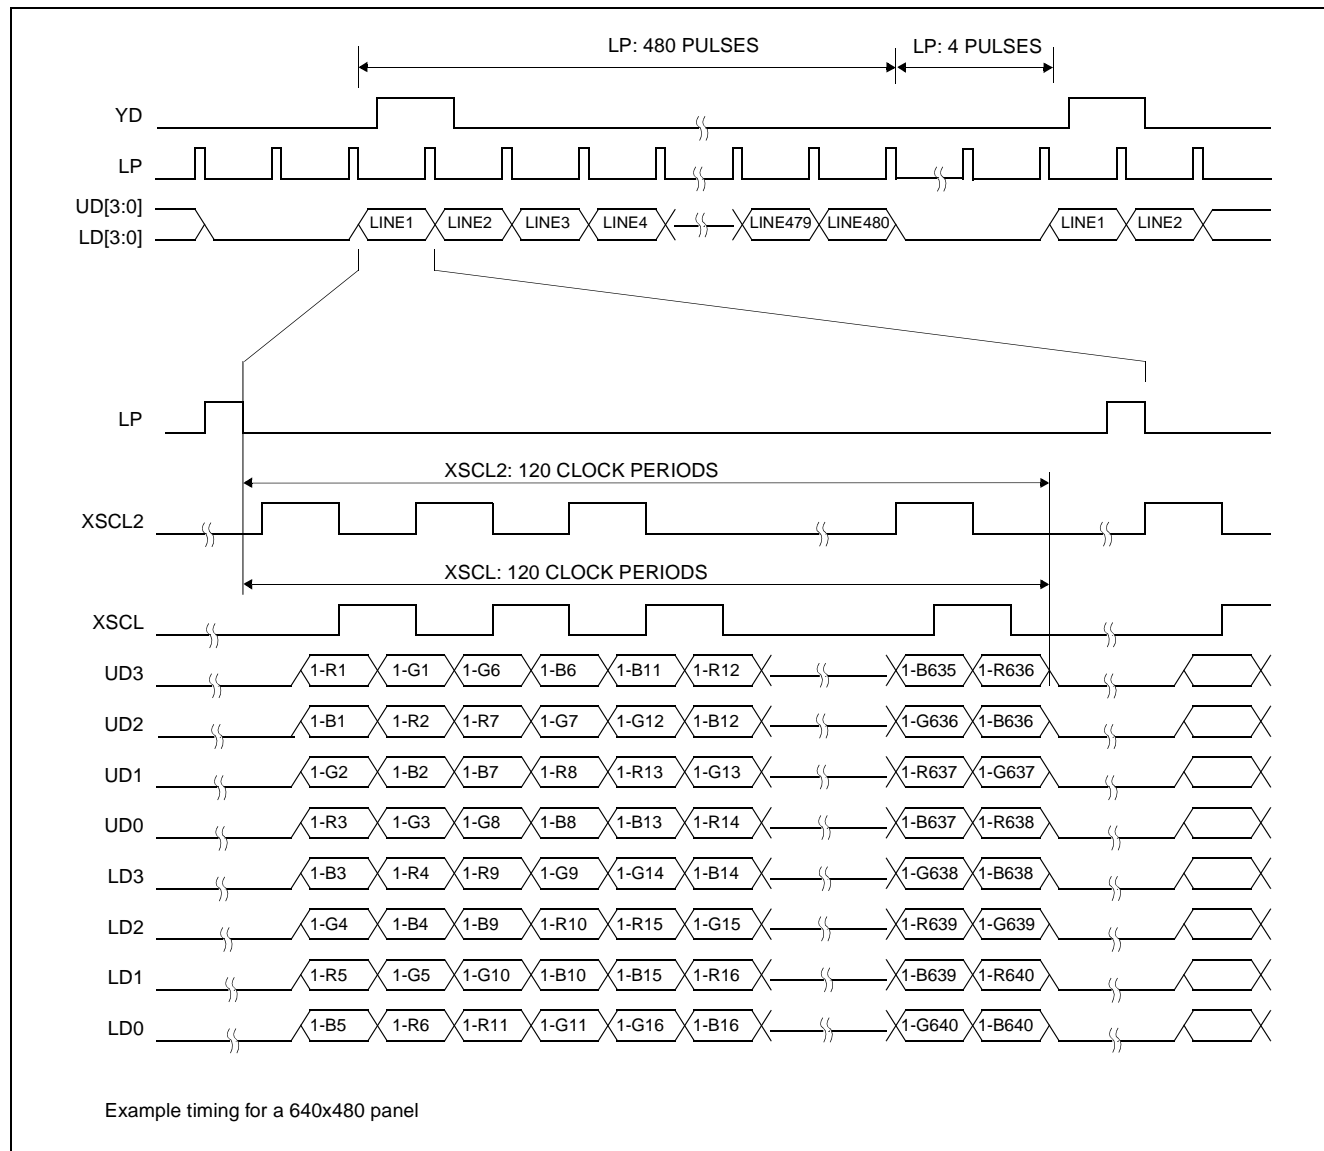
LP: 480 PULSES
LP: 4 PULSES

YD
LP
UD[3:0]
LD[3:0]
LINE1 LINE2 LINE3 LINE4 LINE479 LINE480 LINE1 LINE2

LP

XSCL2: 120 CLOCK PERIODS
XSCL2

XSCL: 120 CLOCK PERIODS
XSCL

UD3 1-R1 1-G1 1-G6 1-B6 1-B11 1-R12 1-B635 1-R636
UD2 1-B1 1-R2 1-R7 1-G7 1-G12 1-B12 1-G636 1-B636
UD1 1-G2 1-B2 1-B7 1-R8 1-R13 1-G13 1-R637 1-G637
UD0 1-R3 1-G3 1-G8 1-B8 1-B13 1-R14 1-B637 1-R638
LD3 1-B3 1-R4 1-R9 1-G9 1-G14 1-B14 1-G638 1-B638
LD2 1-G4 1-B4 1-B9 1-R10 1-R15 1-G15 1-R639 1-G639
LD1 1-R5 1-G5 1-G10 1-B10 1-B15 1-R16 1-B639 1-R640
LD0 1-B5 1-R6 1-R11 1-G11 1-G16 1-B16 1-G640 1-B640

Example timing for a 640x480 panel